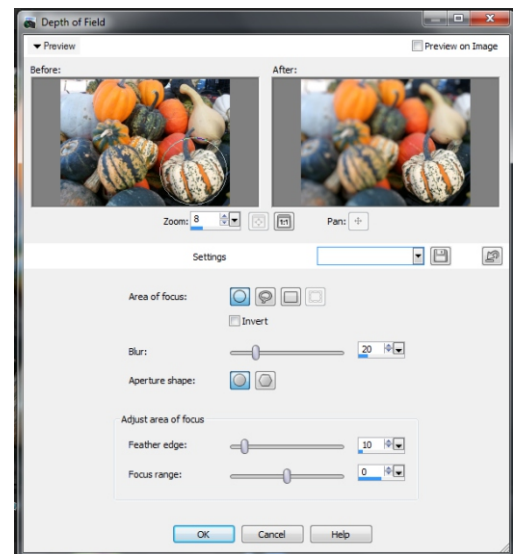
Depth of Field

Preview

Preview on Image

Before:

After:

Zoom: 8

Pan:

Settings

Area of focus:

Invert

Blur: 20

Aperture shape:

Adjust area of focus

Feather edge: 10

Focus range: 0

OK Cancel Help